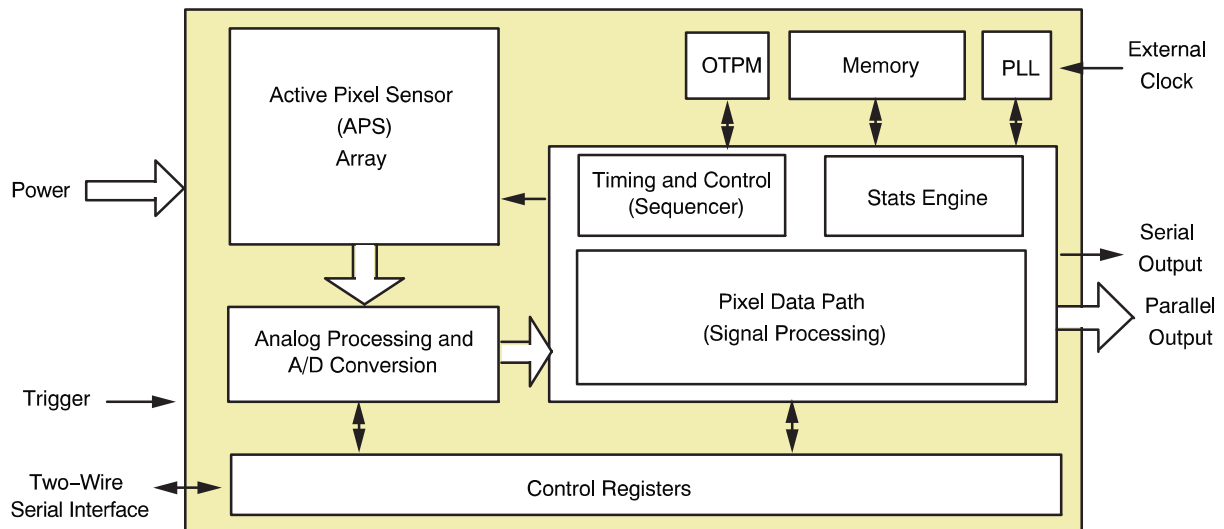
Active Pixel Sensor
(APS)
Array

OTPM

Memory

PLL

External
Clock

Power

Timing and Control
(Sequencer)

Stats Engine

Serial
Output

Pixel Data Path
(Signal Processing)

Parallel
Output

Analog Processing and
A/D Conversion

Trigger

Two-Wire
Serial Interface

Control Registers